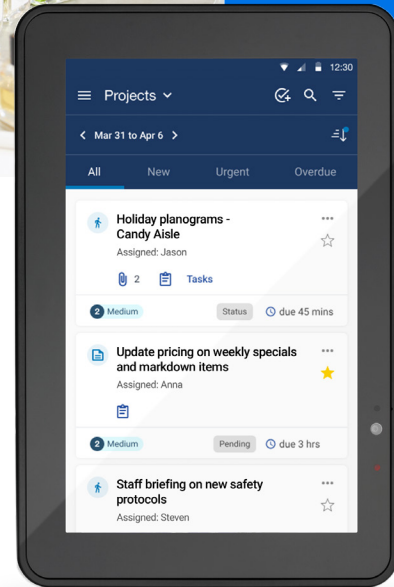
12:30

Projects

Mar 31 to Apr 6

All
New
Urgent
Overdue

Holiday planograms - Candy Aisle
Assigned: Jason
2
Tasks
2 Medium
Status
due 45 mins

Update pricing on weekly specials and markdown items
Assigned: Anna
2 Medium
Pending
due 3 hrs

Staff briefing on new safety protocols
Assigned: Steven